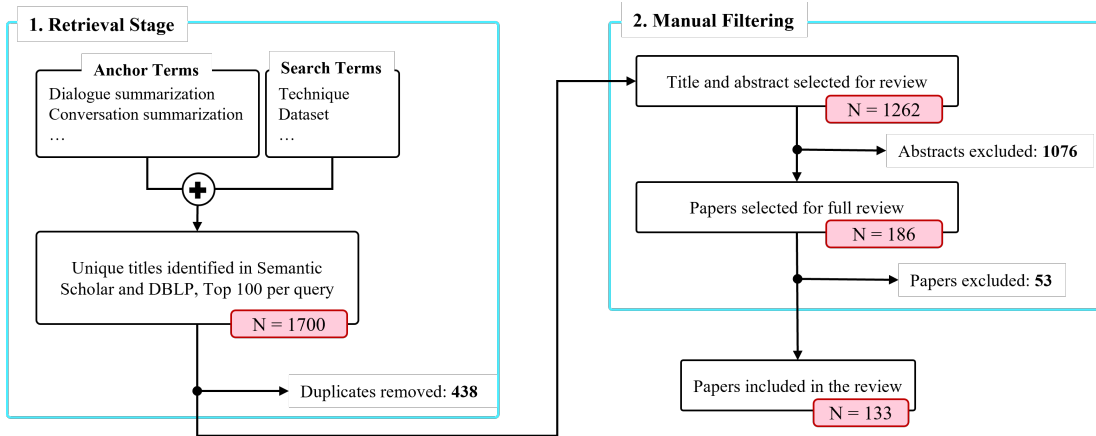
1. Retrieval Stage

Anchor Terms
Dialogue summarization
Conversation summarization
…

Search Terms
Technique
Dataset
…

Unique titles identified in Semantic Scholar and DBLP, Top 100 per query
N = 1700

Duplicates removed: **438**

2. Manual Filtering

Title and abstract selected for review
N = 1262

Abstracts excluded: **1076**

Papers selected for full review
N = 186

Papers excluded: **53**

Papers included in the review
N = 133